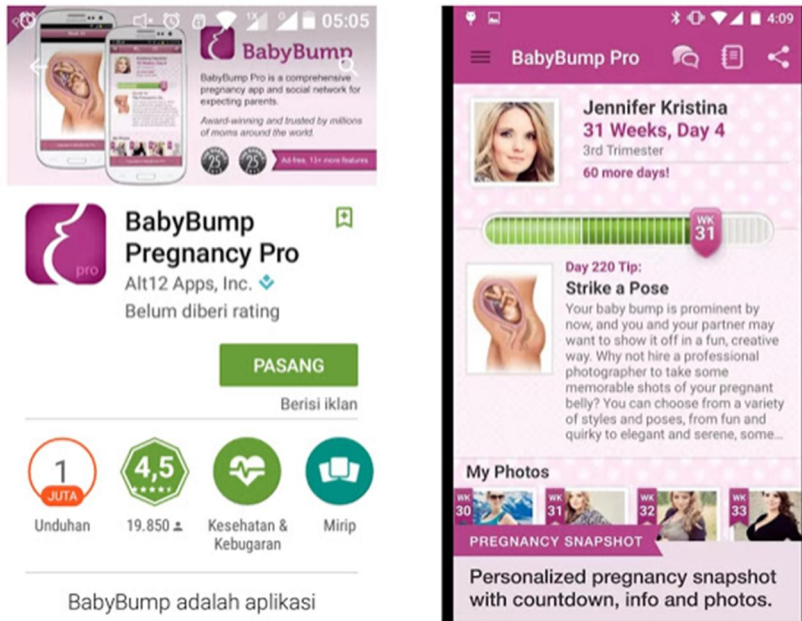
05:05

BabyBump

BabyBump Pro is a comprehensive pregnancy app and social network for expecting parents.

Award-winning and trusted by millions of moms around the world.

Ad free, 13+ more features

BabyBump Pregnancy Pro

Alt12 Apps, Inc.

Belum diberi rating

PASANG

Berisi iklan

1 JUTA
Unduhan

4,5
19.850

Kesehatan & Kebugaran

Mirip

BabyBump adalah aplikasi

4:09

BabyBump Pro

Jennifer Kristina
31 Weeks, Day 4
3rd Trimester
60 more days!

WK 31

Day 220 Tip:
Strike a Pose

Your baby bump is prominent by now, and you and your partner may want to show it off in a fun, creative way. Why not hire a professional photographer to take some memorable shots of your pregnant belly? You can choose from a variety of styles and poses, from fun and quirky to elegant and serene, some...

My Photos

WK 30
WK 31
WK 32
WK 33

PREGNANCY SNAPSHOT

Personalized pregnancy snapshot with countdown, info and photos.